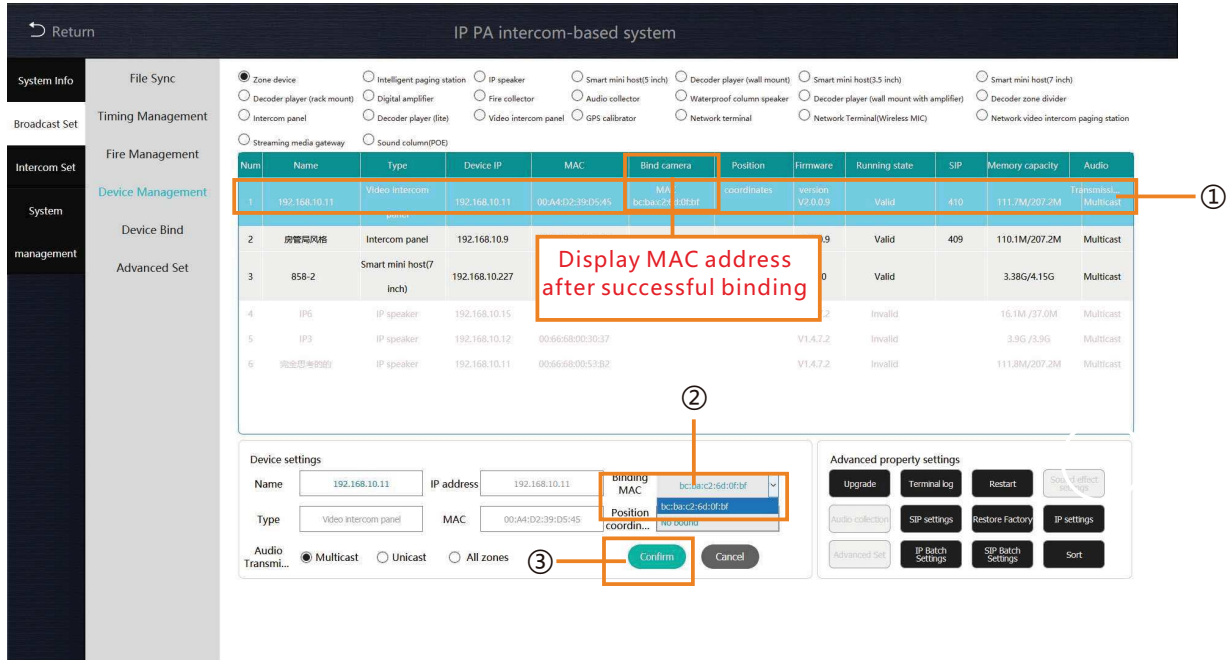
Return

IP PA intercom-based system

System Info

Broadcast Set

Intercom Set

System management

File Sync

Timing Management

Fire Management

Device Management

Device Bind

Advanced Set

Zone device
Intelligent paging station
IP speaker
Smart mini host(5 inch)
Decoder player (wall mount)
Smart mini host(3.5 inch)
Smart mini host(7 inch)
Decoder player (rack mount)
Digital amplifier
Fire collector
Audio collector
Waterproof column speaker
Decoder player (wall mount with amplifier)
Decoder zone divider
Intercom panel
Decoder player (lite)
Video intercom panel
GPS calibrator
Network terminal
Network Terminal(Wireless MIC)
Network video intercom paging station
Streaming media gateway
Sound column(POE)

| Num | Name | Type | Device IP | MAC | Bind camera | Position | Firmware | Running state | SIP | Memory capacity | Audio |
|---|---|---|---|---|---|---|---|---|---|---|---|
| 1 | 192.168.10.11 | Video intercom panel | 192.168.10.11 | 00:A4:D2:39:D5:45 | MAC bc:ba:c2:6d:0f:bf | coordinates | version V2.0.0.9 | Valid | 410 | 111.7M/207.2M | Transmissi... Multicast |
| 2 | 房管局风格 | Intercom panel | 192.168.10.9 | | | | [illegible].9 | Valid | 409 | 110.1M/207.2M | Multicast |
| 3 | 858-2 | Smart mini host(7 inch) | 192.168.10.227 | | | | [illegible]0 | Valid | | 3.38G/4.15G | Multicast |
| 4 | IP6 | IP speaker | 192.168.10.15 | | | | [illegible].2 | Invalid | | 16.1M /37.0M | Multicast |
| 5 | IP3 | IP speaker | 192.168.10.12 | 00:66:68:00:30:37 | | | V1.4.7.2 | Invalid | | 3.9G /3.9G | Multicast |
| 6 | 完全思考的的 | IP speaker | 192.168.10.11 | 00:66:68:00:53:B2 | | | V1.4.7.2 | Invalid | | 111.8M/207.2M | Multicast |

①

Display MAC address after successful binding

②

Device settings
Name 192.168.10.11
IP address 192.168.10.11
Binding MAC bc:ba:c2:6d:0f:bf
bc:ba:c2:6d:0f:bf
Type Video intercom panel
MAC 00:A4:D2:39:D5:45
Position coordin... No bound
Audio Transmi... Multicast Unicast All zones

③

Confirm
Cancel

Advanced property settings
Upgrade
Terminal log
Restart
Sound effect settings
Audio collection
SIP settings
Restore Factory
IP settings
Advanced Set
IP Batch Settings
SIP Batch Settings
Sort